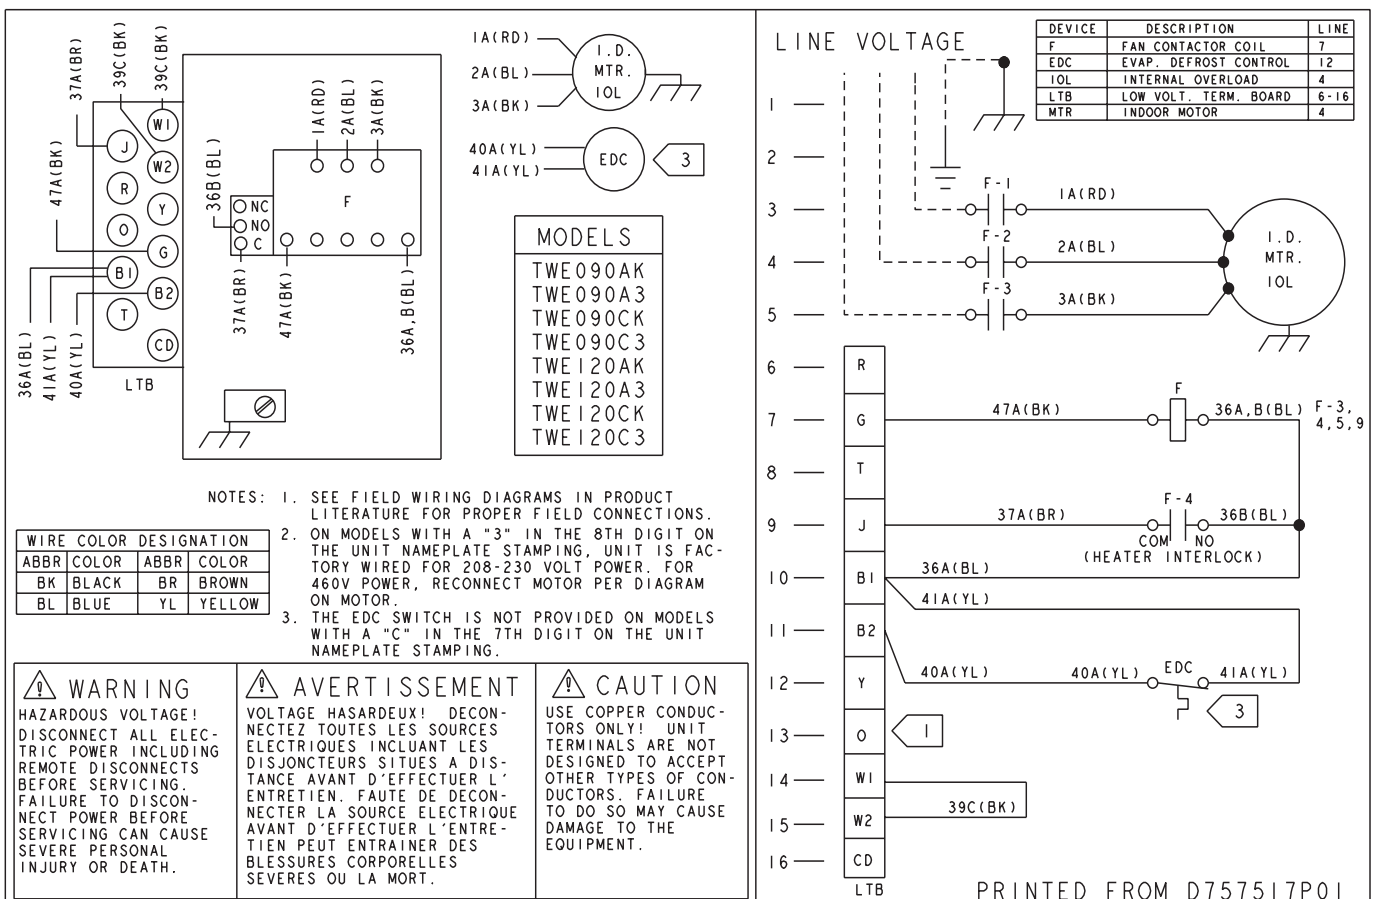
37A(BR) 39C(BK) 39C(BK)

47A(BK)

J W1 W2 R Y O G B1 B2 T CD

LTB

36A(BL) 41A(YL) 40A(YL)

36B(BL)

NC NO C

1A(RD) 2A(BL) 3A(BK)

F

37A(BR) 47A(BK) 36A,B(BL)

1A(RD)
2A(BL)
3A(BK)

I.D. MTR. IOL

40A(YL)
41A(YL)

EDC

3

| MODELS |
|---|
| TWE090AK |
| TWE090A3 |
| TWE090CK |
| TWE090C3 |
| TWE120AK |
| TWE120A3 |
| TWE120CK |
| TWE120C3 |

NOTES: 1. SEE FIELD WIRING DIAGRAMS IN PRODUCT LITERATURE FOR PROPER FIELD CONNECTIONS.
2. ON MODELS WITH A "3" IN THE 8TH DIGIT ON THE UNIT NAMEPLATE STAMPING, UNIT IS FACTORY WIRED FOR 208-230 VOLT POWER. FOR 460V POWER, RECONNECT MOTOR PER DIAGRAM ON MOTOR.
3. THE EDC SWITCH IS NOT PROVIDED ON MODELS WITH A "C" IN THE 7TH DIGIT ON THE UNIT NAMEPLATE STAMPING.

| WIRE COLOR DESIGNATION | | | |
|---|---|---|---|
| ABBR | COLOR | ABBR | COLOR |
| BK | BLACK | BR | BROWN |
| BL | BLUE | YL | YELLOW |

WARNING
HAZARDOUS VOLTAGE!
DISCONNECT ALL ELECTRIC POWER INCLUDING REMOTE DISCONNECTS BEFORE SERVICING. FAILURE TO DISCONNECT POWER BEFORE SERVICING CAN CAUSE SEVERE PERSONAL INJURY OR DEATH.

AVERTISSEMENT
VOLTAGE HASARDEUX! DECONNECTEZ TOUTES LES SOURCES ELECTRIQUES INCLUANT LES DISJONCTEURS SITUES A DISTANCE AVANT D'EFFECTUER L'ENTRETIEN. FAUTE DE DECONNECTER LA SOURCE ELECTRIQUE AVANT D'EFFECTUER L'ENTRETIEN PEUT ENTRAINER DES BLESSURES CORPORELLES SEVERES OU LA MORT.

CAUTION
USE COPPER CONDUCTORS ONLY! UNIT TERMINALS ARE NOT DESIGNED TO ACCEPT OTHER TYPES OF CONDUCTORS. FAILURE TO DO SO MAY CAUSE DAMAGE TO THE EQUIPMENT.

LINE VOLTAGE

| DEVICE | DESCRIPTION | LINE |
|---|---|---|
| F | FAN CONTACTOR COIL | 7 |
| EDC | EVAP. DEFROST CONTROL | 12 |
| IOL | INTERNAL OVERLOAD | 4 |
| LTB | LOW VOLT. TERM. BOARD | 6-16 |
| MTR | INDOOR MOTOR | 4 |

1 2 3 4 5 6 7 8 9 10 11 12 13 14 15 16

F-1 1A(RD)
F-2 2A(BL)
F-3 3A(BK)

I.D. MTR. IOL

R G T J B1 B2 Y O W1 W2 CD
LTB

47A(BK) F 36A,B(BL) F-3, 4,5,9

37A(BR) F-4 36B(BL)
COM NO
(HEATER INTERLOCK)

36A(BL)
41A(YL)

40A(YL) 40A(YL) EDC 41A(YL)

3

1

39C(BK)

PRINTED FROM D757517P01